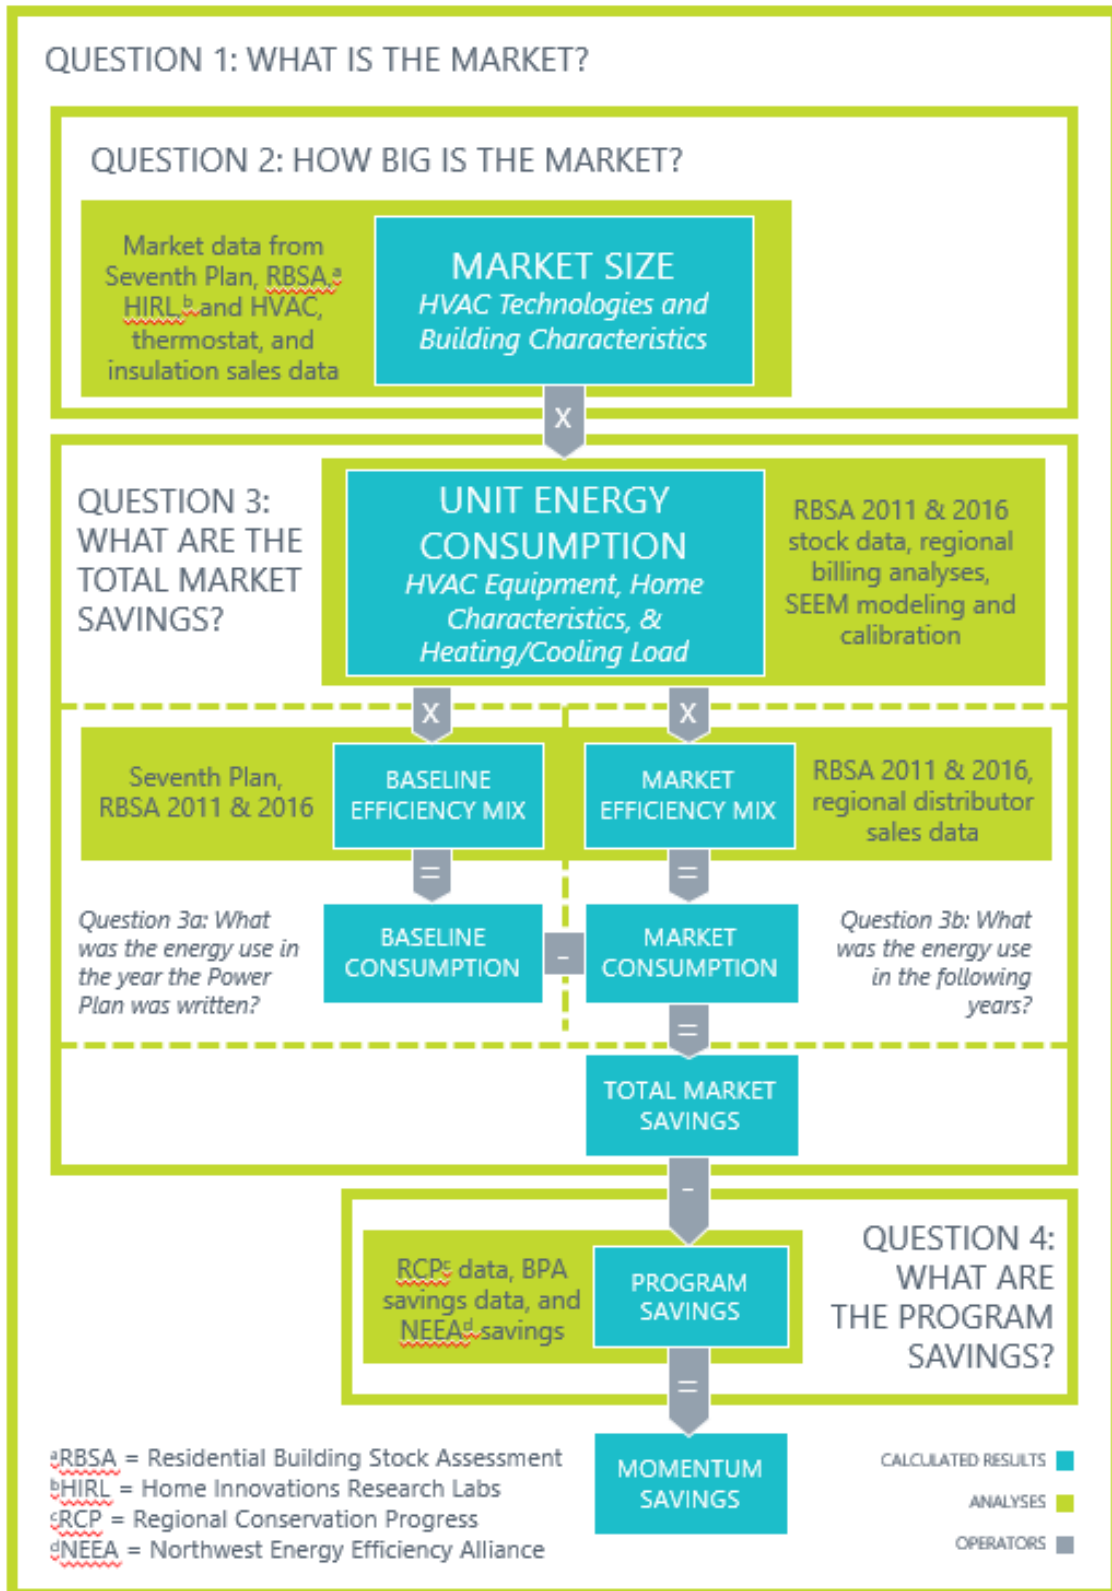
QUESTION 1: WHAT IS THE MARKET?

QUESTION 2: HOW BIG IS THE MARKET?

Market data from Seventh Plan, RBSA,$^a$ HIRL,$^b$ and HVAC, thermostat, and insulation sales data

MARKET SIZE
*HVAC Technologies and Building Characteristics*

X

QUESTION 3: WHAT ARE THE TOTAL MARKET SAVINGS?

UNIT ENERGY CONSUMPTION
*HVAC Equipment, Home Characteristics, & Heating/Cooling Load*

RBSA 2011 & 2016 stock data, regional billing analyses, SEEM modeling and calibration

X

X

Seventh Plan, RBSA 2011 & 2016

BASELINE EFFICIENCY MIX

MARKET EFFICIENCY MIX

RBSA 2011 & 2016, regional distributor sales data

=

=

*Question 3a: What was the energy use in the year the Power Plan was written?*

BASELINE CONSUMPTION

-

MARKET CONSUMPTION

*Question 3b: What was the energy use in the following years?*

=

TOTAL MARKET SAVINGS

-

RCP$^c$ data, BPA savings data, and NEEA$^d$ savings

PROGRAM SAVINGS

QUESTION 4: WHAT ARE THE PROGRAM SAVINGS?

=

MOMENTUM SAVINGS

$^a$RBSA = Residential Building Stock Assessment
$^b$HIRL = Home Innovations Research Labs
$^c$RCP = Regional Conservation Progress
$^d$NEEA = Northwest Energy Efficiency Alliance

CALCULATED RESULTS
ANALYSES
OPERATORS